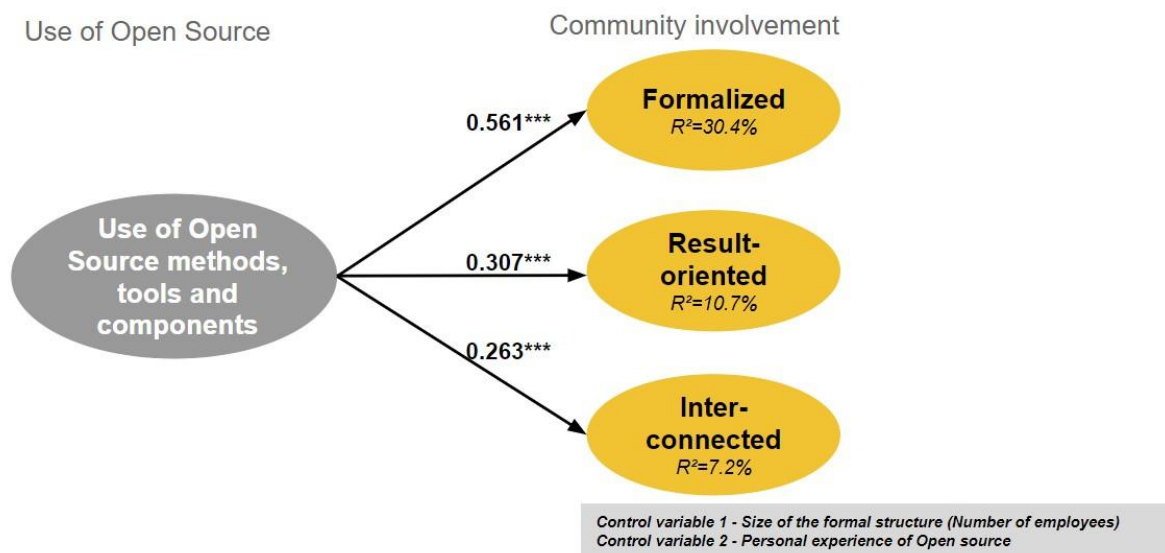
Use of Open Source

Community involvement

Use of Open Source methods, tools and components

0.561***

Formalized
$R^2$=30.4%

0.307***

Result-oriented
$R^2$=10.7%

0.263***

Inter-connected
$R^2$=7.2%

Control variable 1 - Size of the formal structure (Number of employees)
Control variable 2 - Personal experience of Open source